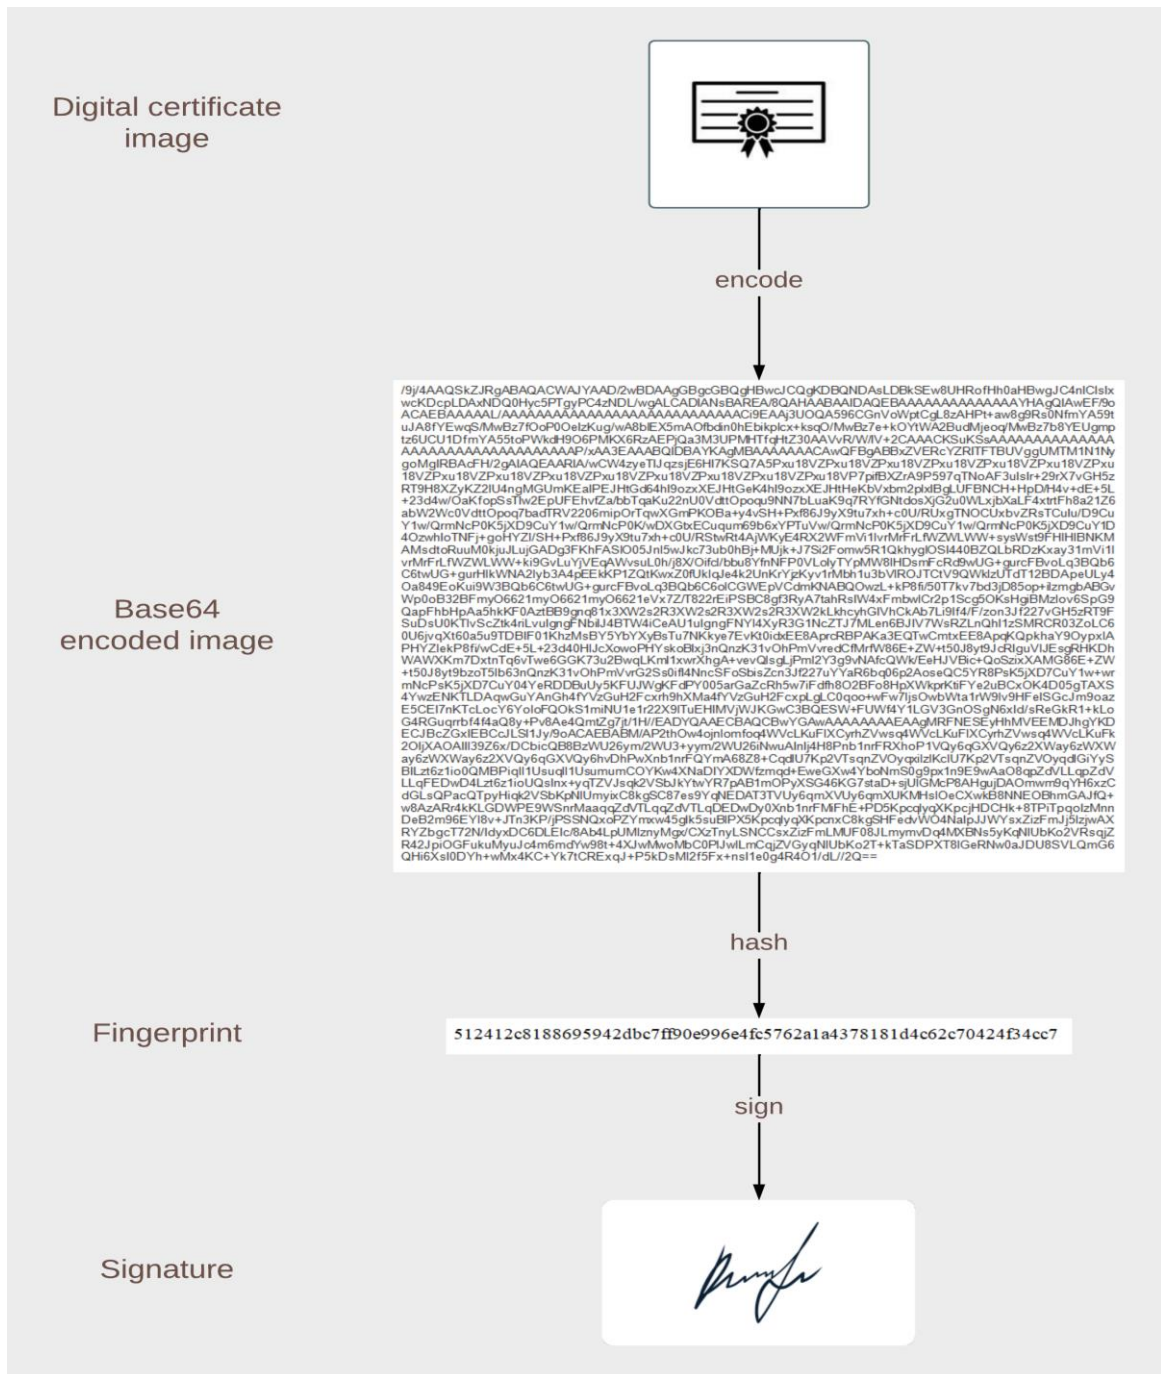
Digital certificate image

encode

/9j/4AAQSkZJRgABAQACWAJYAAD/2wBDAAgGBgcGBQgHBwcJCQgKDBQNDAsLDBkSEw8UHRofHh0aHBwgJC4nICIsIx wcKDcpLDAxNDQ0Hyc5PTgyPC4zNDL/wgALCADIANsBAREA/8QAHAABAAIDAQEBAAAAAAAAAAAAAAYHAgQIAwEF/9o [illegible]

Base64 encoded image

hash

Fingerprint

512412c8188695942dbc7ff90e996e4fc5762a1a4378181d4c62c70424f34cc7

sign

Signature